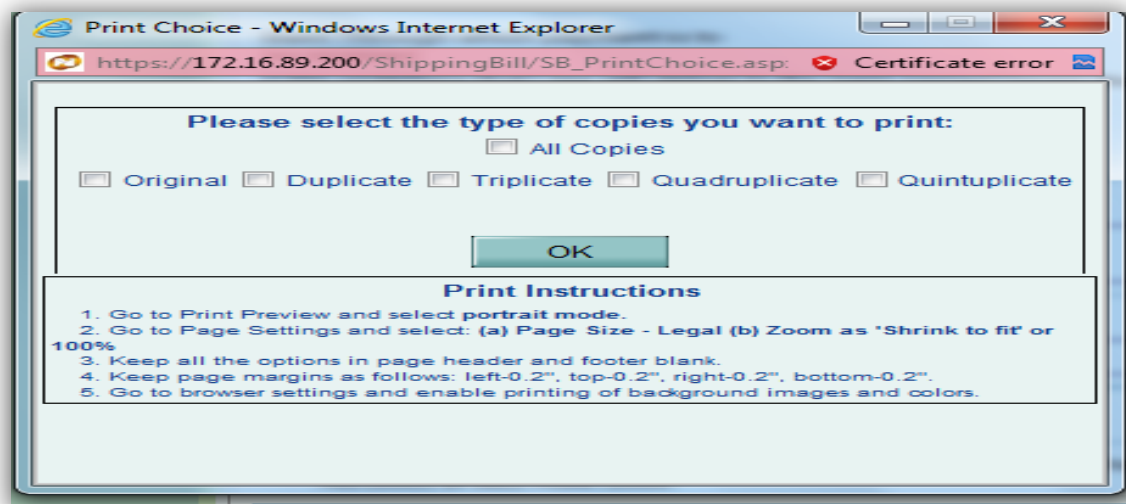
Print Choice - Windows Internet Explorer

https://172.16.89.200/ShippingBill/SB_PrintChoice.asp: Certificate error

Please select the type of copies you want to print:

All Copies

Original Duplicate Triplicate Quadruplicate Quintuplicate

OK

Print Instructions

1. Go to Print Preview and select portrait mode.
2. Go to Page Settings and select: (a) Page Size - Legal (b) Zoom as 'Shrink to fit' or 100%
3. Keep all the options in page header and footer blank.
4. Keep page margins as follows: left-0.2", top-0.2", right-0.2", bottom-0.2".
5. Go to browser settings and enable printing of background images and colors.